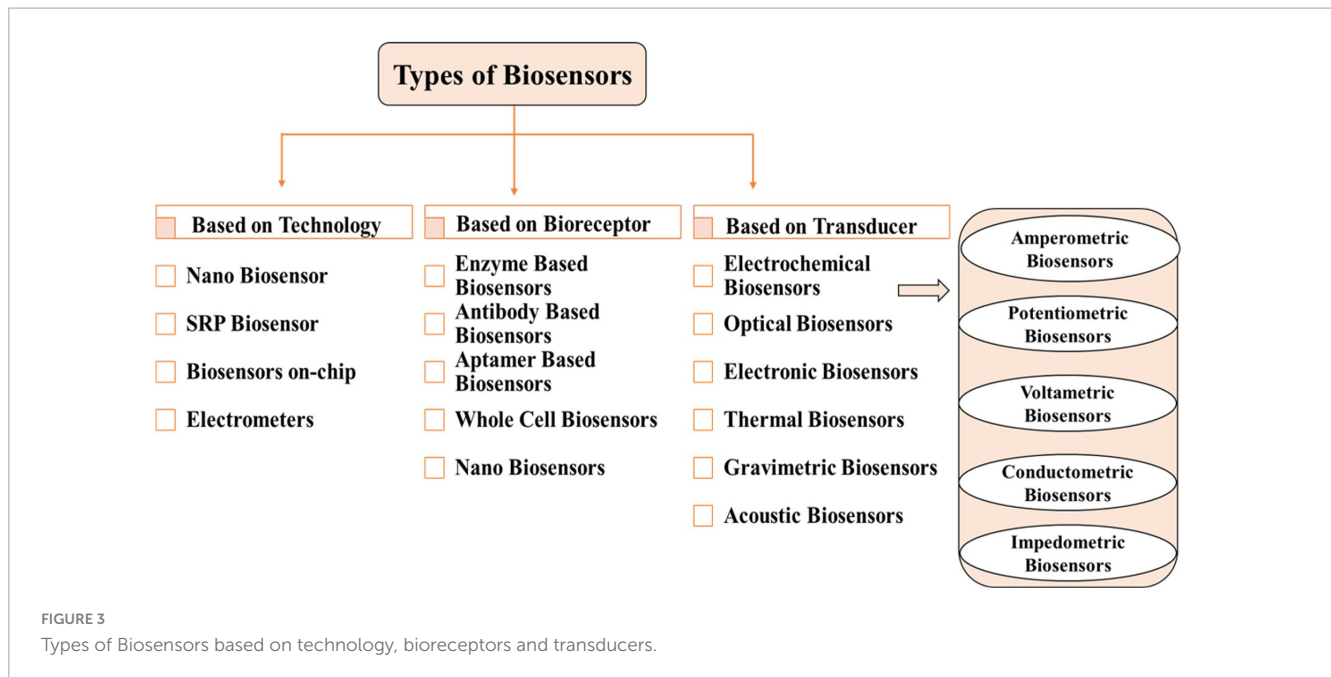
Types of Biosensors

Based on Technology

Nano Biosensor

SRP Biosensor

Biosensors on-chip

Electrometers

Based on Bioreceptor

Enzyme Based Biosensors

Antibody Based Biosensors

Aptamer Based Biosensors

Whole Cell Biosensors

Nano Biosensors

Based on Transducer

Electrochemical Biosensors

Optical Biosensors

Electronic Biosensors

Thermal Biosensors

Gravimetric Biosensors

Acoustic Biosensors

Amperometric Biosensors

Potentiometric Biosensors

Voltametric Biosensors

Conductometric Biosensors

Impedometric Biosensors

FIGURE 3
Types of Biosensors based on technology, bioreceptors and transducers.